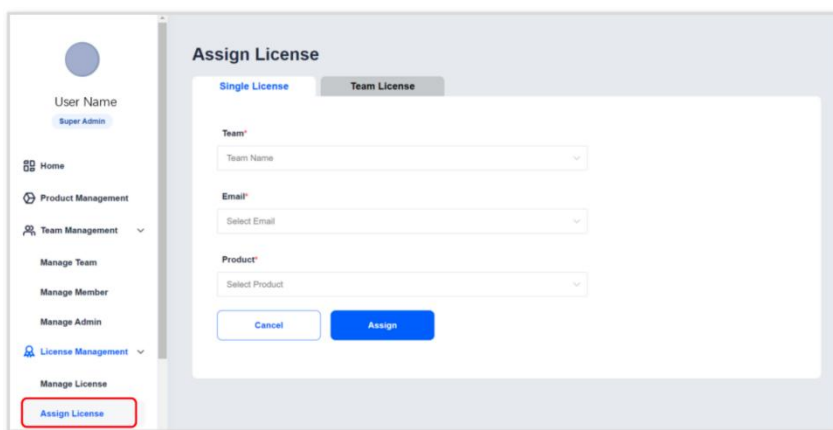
User Name
Super Admin

Home
Product Management
Team Management
Manage Team
Manage Member
Manage Admin
License Management
Manage License
Assign License

Assign License

Single License
Team License

Team*
Team Name

Email*
Select Email

Product*
Select Product

Cancel
Assign